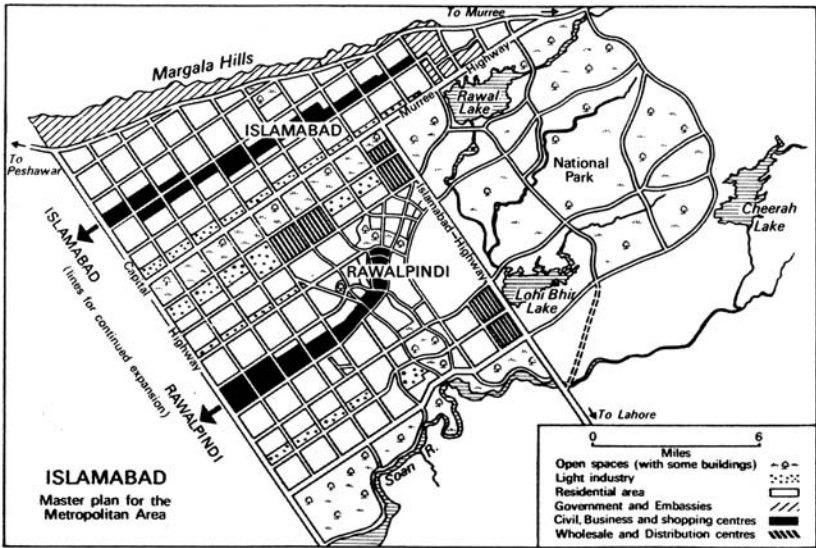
To Murree

Margala Hills

Murree Highway

Rawal Lake

ISLAMABAD

To Peshawar

National Park

Islamabad Highway

Cheerah Lake

ISLAMABAD

(lines for continued expansion)

RAWALPINDI

Capital Highway

RAWALPINDI

Lohi Bhir Lake

To Lahore

Soan R.

ISLAMABAD

Master plan for the Metropolitan Area

0 Miles 6

Open spaces (with some buildings)
Light industry
Residential area
Government and Embassies
Civil, Business and shopping centres
Wholesale and Distribution centres